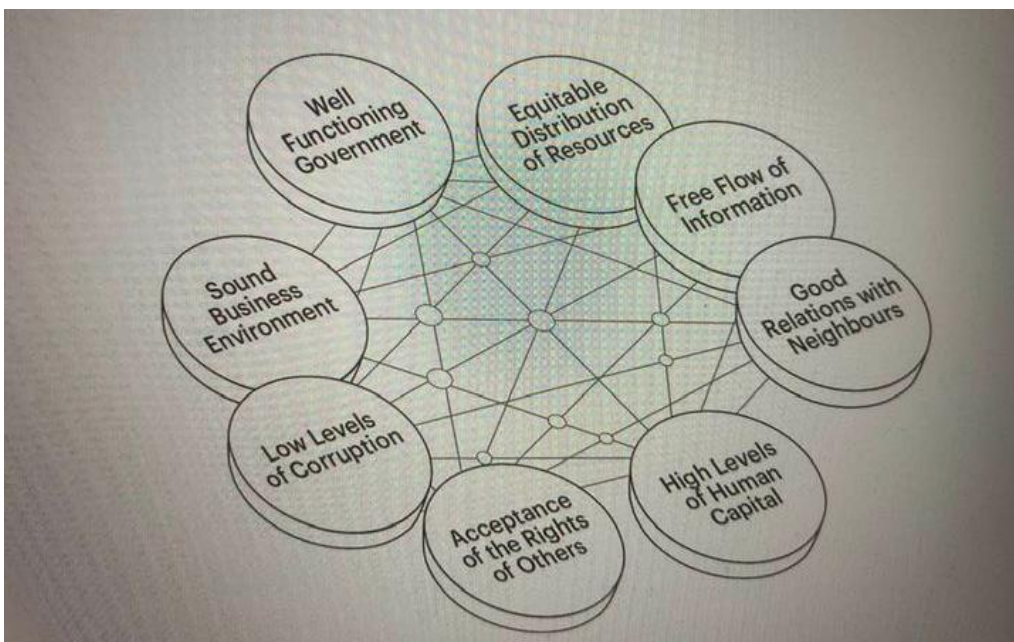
Well Functioning Government

Equitable Distribution of Resources

Free Flow of Information

Good Relations with Neighbours

High Levels of Human Capital

Acceptance of the Rights of Others

Low Levels of Corruption

Sound Business Environment